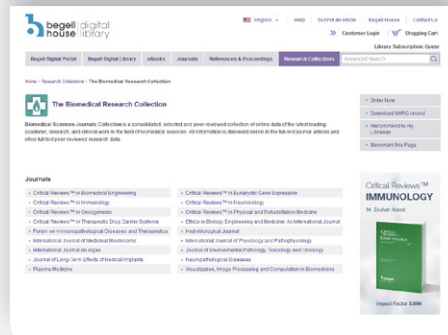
begell digital library

English | Help | Submit an Article | Begell House | Contact Us

Customer Login | Shopping Cart

Library Subscription: Guest

Begell Digital Portal | Begell Digital Library | eBooks | Journals | References & Proceedings | Research Collections | Advanced Search

Home › Research Collections › The Biomedical Research Collection

The Biomedical Research Collection

Biomedical Sciences Journals Collection is a consolidated, selected and peer-reviewed collection of online data of the latest leading academic, research, and clinical work in the field of biomedical sciences. All information is delivered online in the full-text journal articles and other full-text peer-reviewed research data.

› Order Now
› Download MARC record
› Recommend to my Librarian
› Bookmark this Page

Journals

| | |
|---|---|
| Critical Reviews™ in Biomedical Engineering | Critical Reviews™ in Eukaryotic Gene Expression |
| Critical Reviews™ in Immunology | Critical Reviews™ in Neurobiology |
| Critical Reviews™ in Oncogenesis | Critical Reviews™ in Physical and Rehabilitation Medicine |
| Critical Reviews™ in Therapeutic Drug Carrier Systems | Ethics in Biology, Engineering and Medicine: An International Journal |
| Forum on Immunopathological Diseases and Therapeutics | Hydrobiological Journal |
| International Journal of Medicinal Mushrooms | International Journal of Physiology and Pathophysiology |
| International Journal on Algae | Journal of Environmental Pathology, Toxicology and Oncology |
| Journal of Long-Term Effects of Medical Implants | Neuropathological Diseases |
| Plasma Medicine | Visualization, Image Processing and Computation in Biomedicine |

Critical Reviews™ IMMUNOLOGY

M. Zouhair Atassi

Impact Factor 3.606